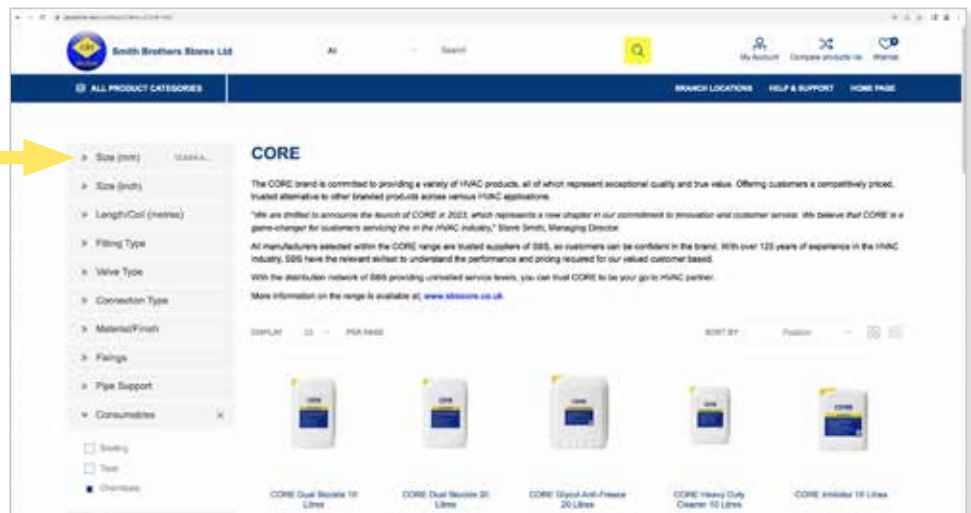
Smith Brothers Stores Ltd

All

Search

My Account Compare products list Wishlist

ALL PRODUCT CATEGORIES

BRANCH LOCATIONS HELP & SUPPORT HOME PAGE

Size (mm) CLEAR

Size (inch)

Length/Coil (metres)

Fitting Type

Valve Type

Connection Type

Material/Finish

Fixings

Pipe Support

Consumables

Sealing

Tape

Chemicals

CORE

The CORE brand is committed to providing a variety of HVAC products, all of which represent exceptional quality and true value. Offering customers a competitively priced, trusted alternative to other branded products across various HVAC applications.

"We are thrilled to announce the launch of CORE in 2023, which represents a new chapter in our commitment to innovation and customer service. We believe that CORE is a game-changer for customers servicing the in the HVAC industry," Steve Smith, Managing Director.

All manufacturers selected within the CORE range are trusted suppliers of SBS, so customers can be confident in the brand. With over 125 years of experience in the HVAC industry, SBS have the relevant skillset to understand the performance and pricing required for our valued customer based.

With the distribution network of SBS providing unrivalled service levels, you can trust CORE to be your go-to HVAC partner.

More information on the range is available at; www.sbscore.co.uk

DISPLAY 32 PER PAGE

SORT BY Position

CORE Dual Biocide 10 Litres

CORE Dual Biocide 20 Litres

CORE Glycol Anti-Freeze 20 Litres

CORE Heavy Duty Cleaner 10 Litres

CORE Inhibitor 10 Litres